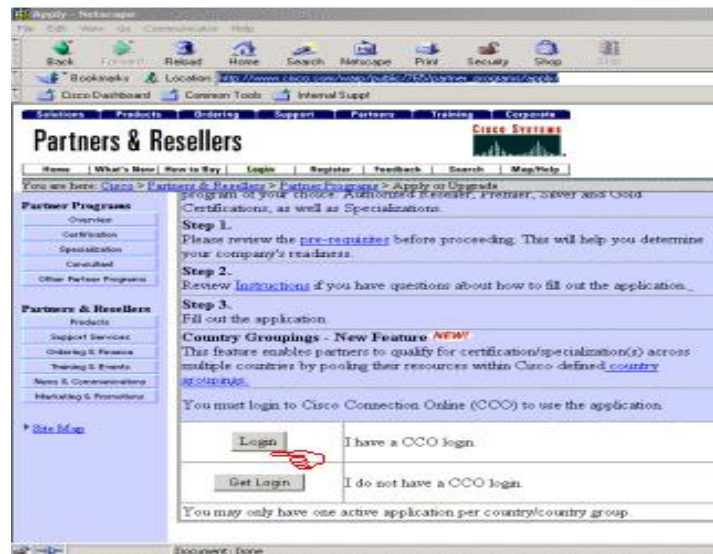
Apply - Netscape
File Edit View Go Communicator Help
Back Forward Reload Home Search Netscape Print Security Shop Stop
Bookmarks Location: http://www.cisco.com/warp/public/765/partner_programs/apply
Cisco Dashboard Common Tools Internal Suppt
Solutions Products Ordering Support Partners Training Corporate
Partners & Resellers
Cisco Systems
Home What's New How to Buy Login Register Feedback Search Map/Help
You are here: Cisco > Partners & Resellers > Partner Programs > Apply or Upgrade

Partner Programs
Overview
Certification
Specialization
Consultant
Other Partner Programs

Partners & Resellers
Products
Support Services
Ordering & Finance
Training & Events
News & Communications
Marketing & Promotions

Site Map

program of your choice: Authorized Reseller, Premier, Silver and Gold Certifications, as well as Specializations.

Step 1.
Please review the pre-requisites before proceeding. This will help you determine your company's readiness.

Step 2.
Review Instructions if you have questions about how to fill out the application.

Step 3.
Fill out the application.

Country Groupings - New Feature NEW!
This feature enables partners to qualify for certification/specialization(s) across multiple countries by pooling their resources within Cisco defined country groupings.

You must login to Cisco Connection Online (CCO) to use the application.

| Login | I have a CCO login. |
|---|---|
| Get Login | I do not have a CCO login. |

You may only have one active application per country/country group.

Document: Done